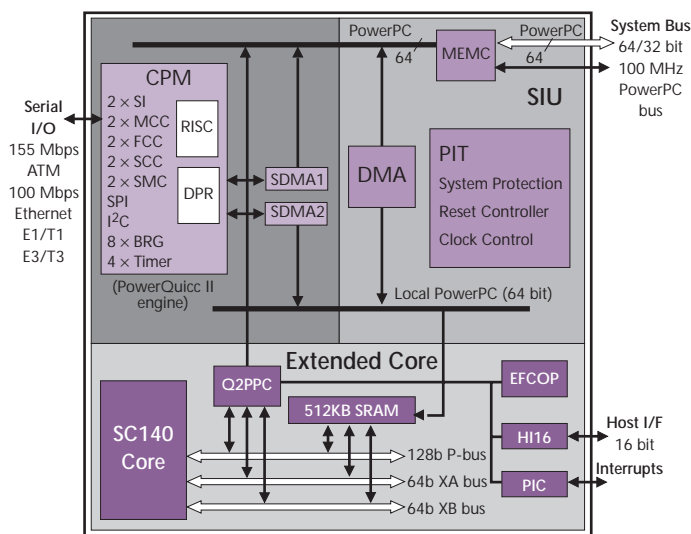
PowerPC
64
MEMC
PowerPC
64
System Bus
64/32 bit
100 MHz
PowerPC
bus

SIU

Serial
I/O
155 Mbps
ATM
100 Mbps
Ethernet
E1/T1
E3/T3

CPM
2 × SI
2 × MCC
2 × FCC
2 × SCC
2 × SMC
SPI
I$^2$C
8 × BRG
4 × Timer
RISC
DPR
(PowerQuicc II engine)

SDMA1
SDMA2
DMA

PIT
System Protection
Reset Controller
Clock Control

Local PowerPC (64 bit)

Extended Core
Q2PPC
EFCOP
512KB SRAM
SC140
Core
HI16
Host I/F
16 bit
PIC
Interrupts
128b P-bus
64b XA bus
64b XB bus